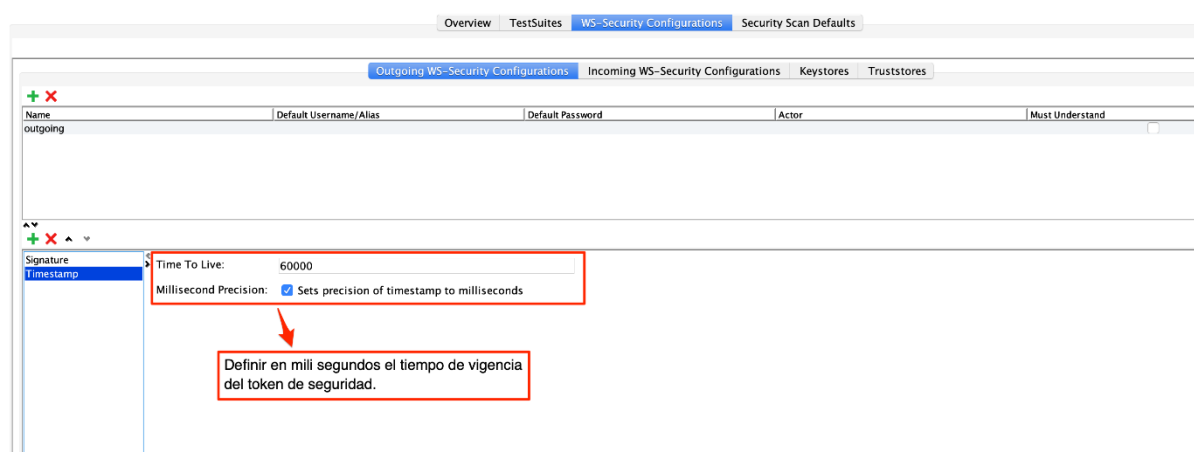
Overview | TestSuites | WS-Security Configurations | Security Scan Defaults

Outgoing WS-Security Configurations | Incoming WS-Security Configurations | Keystores | Truststores

| Name | Default Username/Alias | Default Password | Actor | Must Understand |
|---|---|---|---|---|
| outgoing | | | | |

Signature
Timestamp

Time To Live: 60000

Millisecond Precision: Sets precision of timestamp to milliseconds

Definir en mili segundos el tiempo de vigencia del token de seguridad.